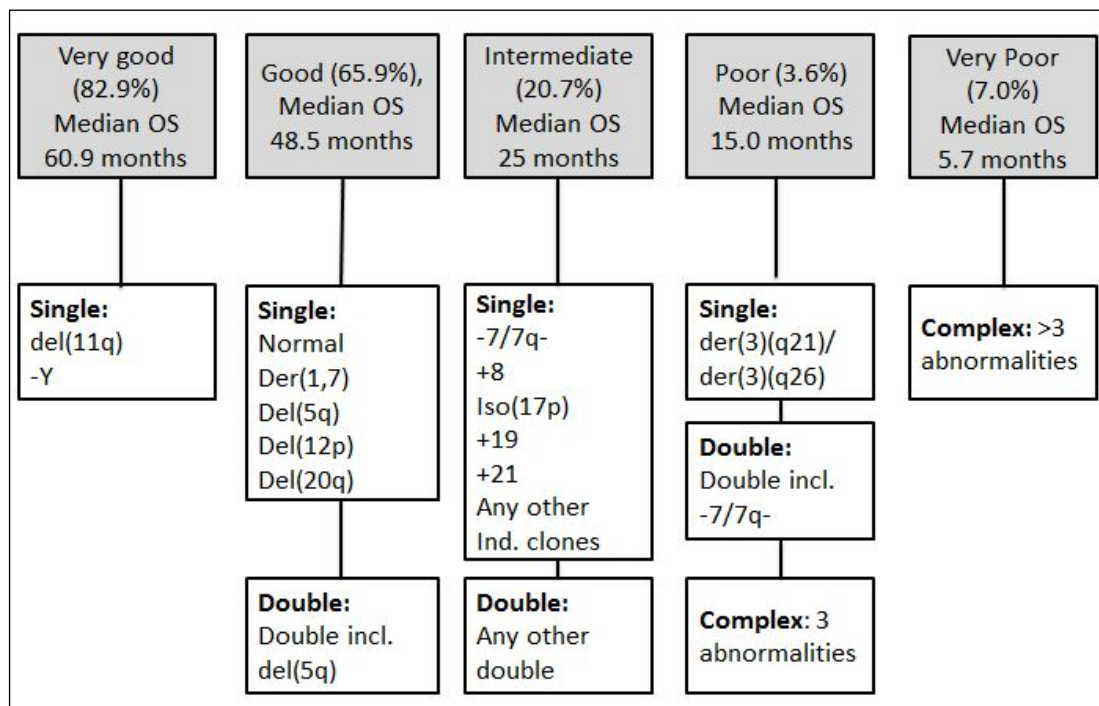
Very good (82.9%) Median OS 60.9 months

Single:
del(11q)
-Y

Good (65.9%), Median OS 48.5 months

Single:
Normal
Der(1,7)
Del(5q)
Del(12p)
Del(20q)

Double:
Double incl. del(5q)

Intermediate (20.7%) Median OS 25 months

Single:
-7/7q-
+8
Iso(17p)
+19
+21
Any other Ind. clones

Double:
Any other double

Poor (3.6%) Median OS 15.0 months

Single:
der(3)(q21)/ der(3)(q26)

Double:
Double incl. -7/7q-

Complex: 3 abnormalities

Very Poor (7.0%) Median OS 5.7 months

Complex: >3 abnormalities